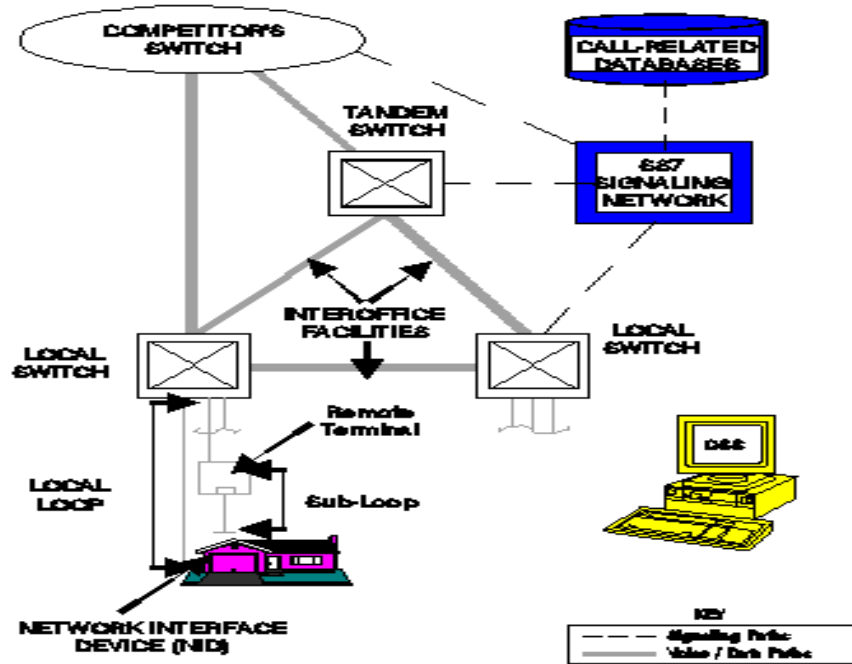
COMPETITOR'S SWITCH

CALL-RELATED DATABASES

TANDEM SWITCH

SS7 SIGNALING NETWORK

INTEROFFICE FACILITIES

LOCAL SWITCH

LOCAL SWITCH

Remote Terminal

LOCAL LOOP

Sub-Loop

OSS

NETWORK INTERFACE DEVICE (NID)

KEY

Signaling Paths

Voice / Data Paths